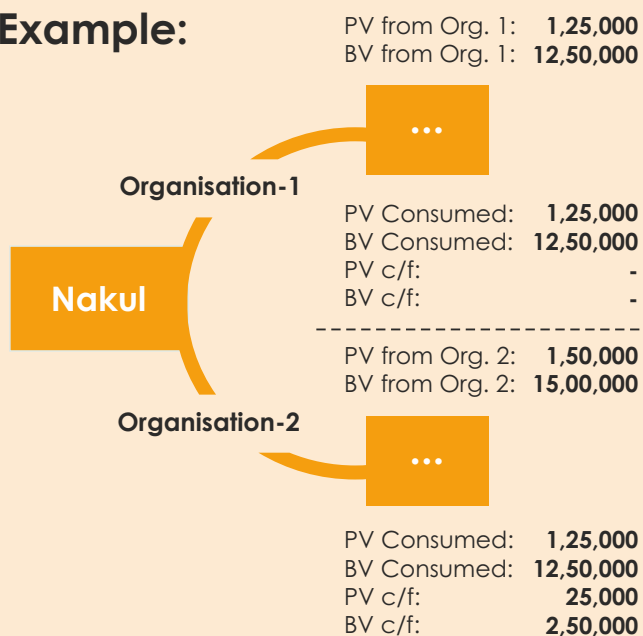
Example:

PV from Org. 1: 1,25,000
BV from Org. 1: 12,50,000

...

Organisation-1

PV Consumed: 1,25,000
BV Consumed: 12,50,000
PV c/f: -
BV c/f: -

Nakul

PV from Org. 2: 1,50,000
BV from Org. 2: 15,00,000

Organisation-2

...

PV Consumed: 1,25,000
BV Consumed: 12,50,000
PV c/f: 25,000
BV c/f: 2,50,000